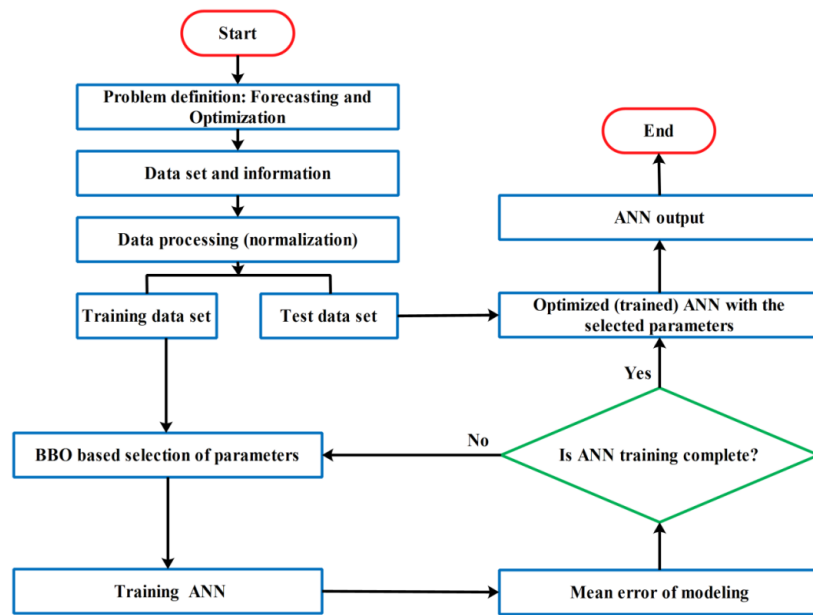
Start

Problem definition: Forecasting and Optimization

Data set and information

Data processing (normalization)

Training data set

Test data set

End

ANN output

Optimized (trained) ANN with the selected parameters

Yes

No

BBO based selection of parameters

Is ANN training complete?

Training ANN

Mean error of modeling